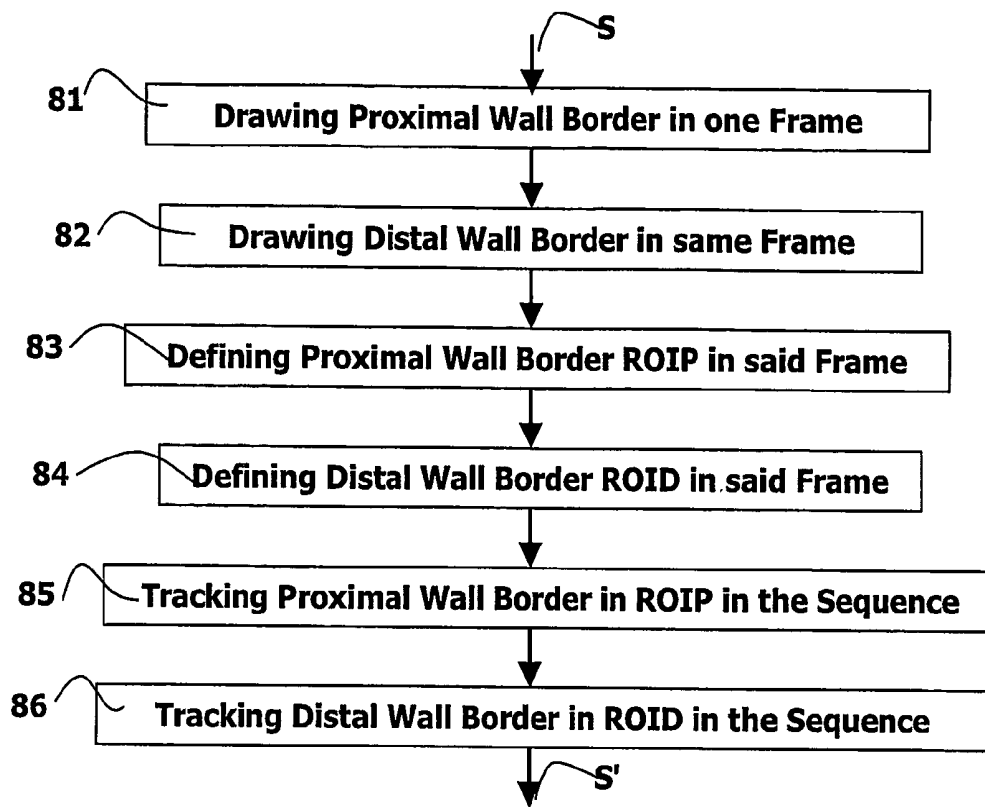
S

81 Drawing Proximal Wall Border in one Frame

82 Drawing Distal Wall Border in same Frame

83 Defining Proximal Wall Border ROIP in said Frame

84 Defining Distal Wall Border ROID in said Frame

85 Tracking Proximal Wall Border in ROIP in the Sequence

86 Tracking Distal Wall Border in ROID in the Sequence

S'